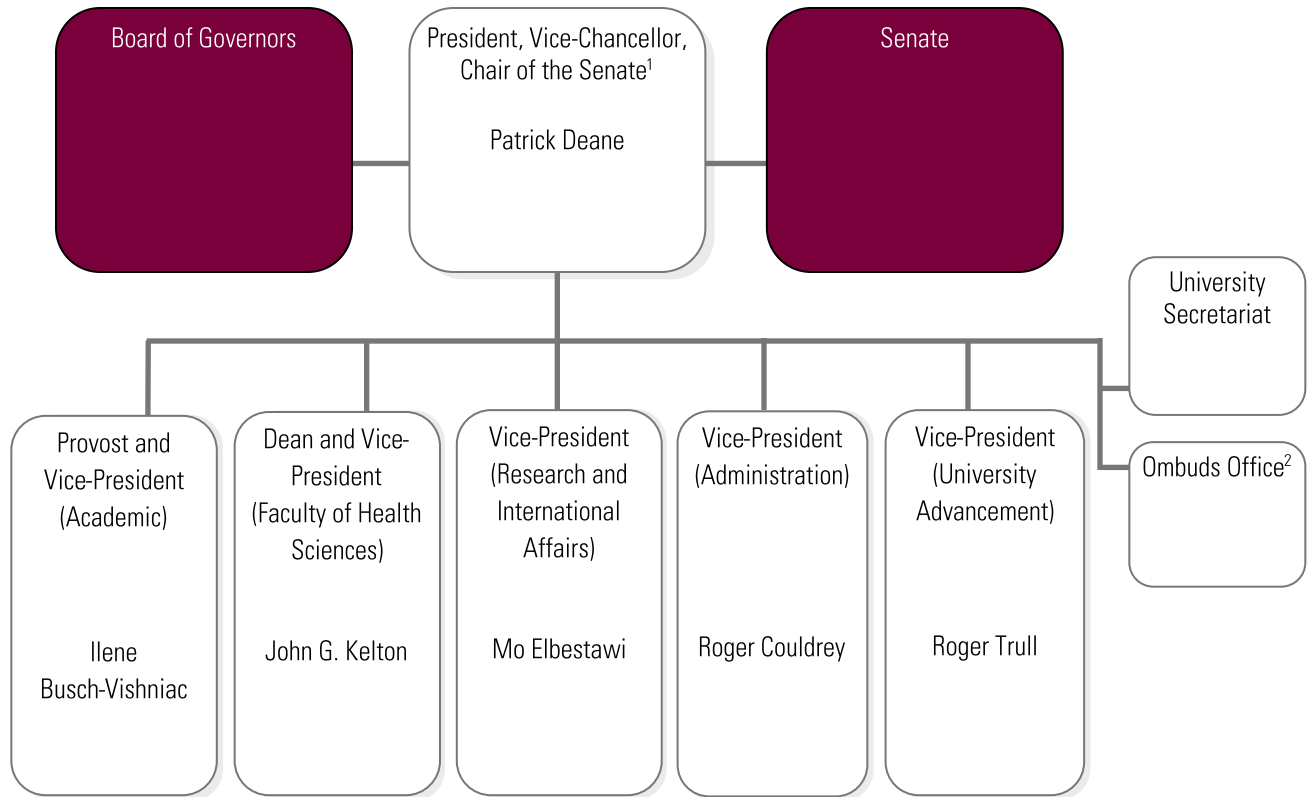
Board of Governors

President, Vice-Chancellor, Chair of the Senate$^1$

Patrick Deane

Senate

University Secretariat

Ombuds Office$^2$

Provost and Vice-President (Academic)

Ilene Busch-Vishniac

Dean and Vice-President (Faculty of Health Sciences)

John G. Kelton

Vice-President (Research and International Affairs)

Mo Elbestawi

Vice-President (Administration)

Roger Couldrey

Vice-President (University Advancement)

Roger Trull